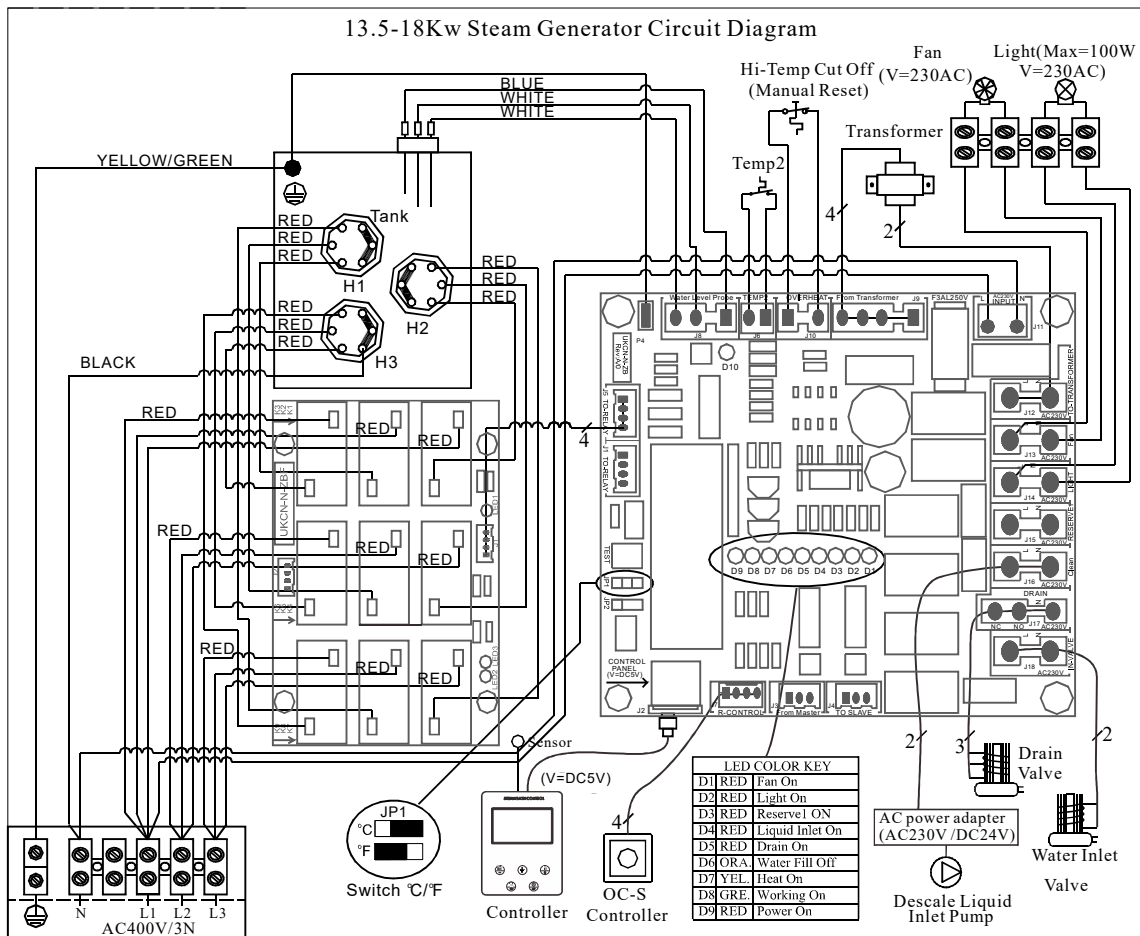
13.5-18Kw Steam Generator Circuit Diagram

Fan (V=230AC)

Light(Max=100W V=230AC)

Hi-Temp Cut Off (Manual Reset)

Transformer

Temp2

BLUE
WHITE
WHITE

YELLOW/GREEN

Tank

RED
RED
RED
H1

RED
RED
RED
H2

RED
RED
RED
H3

BLACK

RED

4

2

Water Level Probe
TEMP2
OVERHEAT
From Transformer
F3AL250V
AC230V INPUT
J8 J6 J10 J9 J11
P4
D10
UKCN-N-ZB Rev:A0
J5 TO-RELAY
J1 TO-RELAY
TEST
JP1
JP2
TO-TRANSFORMER
J12 AC230V
J13 Fan
J14 Light
J15 RESERVE
J16 Clean AC230V
DRAIN
J17 NC NO AC230V
J18 INLET VALVE AC230V
D9 D8 D7 D6 D5 D4 D3 D2 D1
CONTROL PANEL (V=DC5V)
J2
R-CONTROL
J3 From Master
J4 TO SLAVE

UKCN-N-ZB-F
RED
RED
RED
RED
RED
RED
LED1
LED2 LED3

Sensor

(V=DC5V)

JP1
℃
℉
Switch ℃/℉

Controller

4

OC-S Controller

| LED COLOR KEY | | |
|---|---|---|
| D1 | RED | Fan On |
| D2 | RED | Light On |
| D3 | RED | Reserve1 ON |
| D4 | RED | Liquid Inlet On |
| D5 | RED | Drain On |
| D6 | ORA. | Water Fill Off |
| D7 | YEL. | Heat On |
| D8 | GRE. | Working On |
| D9 | RED | Power On |

2
3
Drain Valve
2

AC power adapter (AC230V /DC24V)

Descale Liquid Inlet Pump

Water Inlet Valve

N L1 L2 L3
AC400V/3N